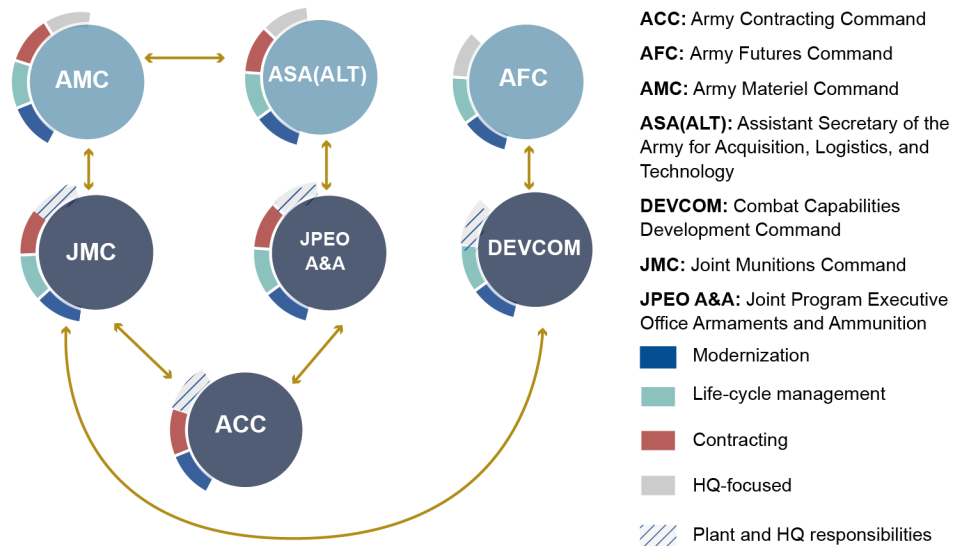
AMC

ASA(ALT)

AFC

JMC

JPEO A&A

DEVCOM

ACC

**ACC:** Army Contracting Command

**AFC:** Army Futures Command

**AMC:** Army Materiel Command

**ASA(ALT):** Assistant Secretary of the Army for Acquisition, Logistics, and Technology

**DEVCOM:** Combat Capabilities Development Command

**JMC:** Joint Munitions Command

**JPEO A&A:** Joint Program Executive Office Armaments and Ammunition

Modernization

Life-cycle management

Contracting

HQ-focused

Plant and HQ responsibilities